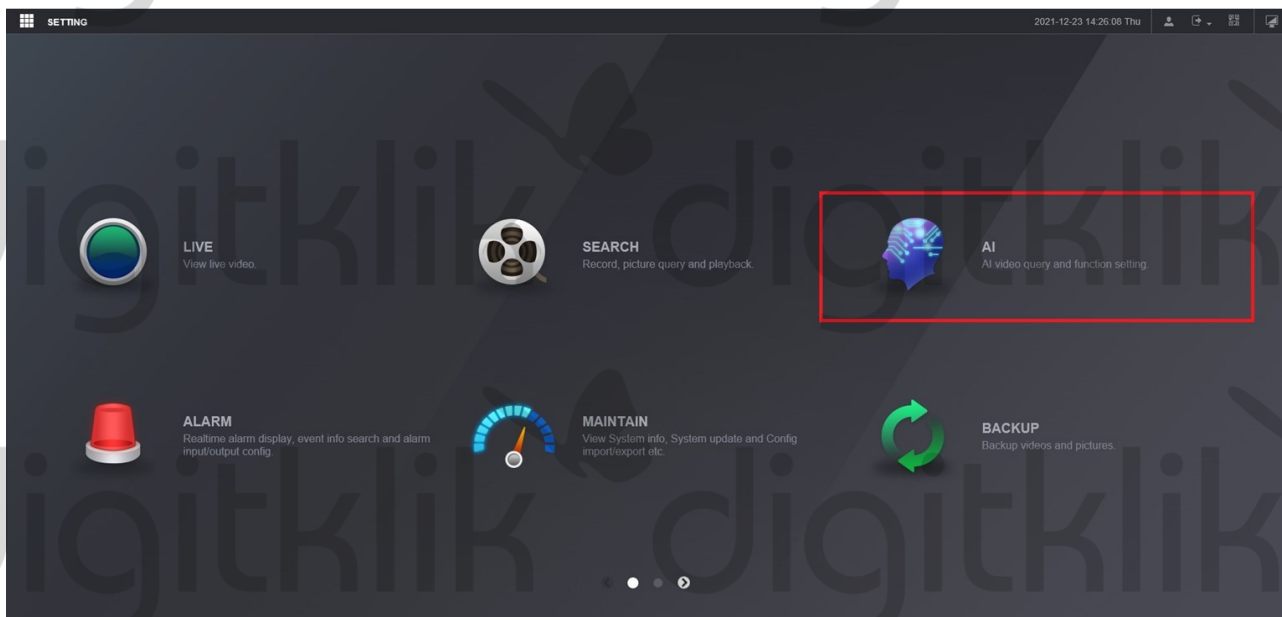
SETTING

2021-12-23 14:26:08 Thu

LIVE
View live video.

SEARCH
Record, picture query and playback.

AI
AI video query and function setting.

ALARM
Realtime alarm display, event info search and alarm input/output config.

MAINTAIN
View System info, System update and Config import/export etc.

BACKUP
Backup videos and pictures.

digitklik digitklik
digitklik digitklik